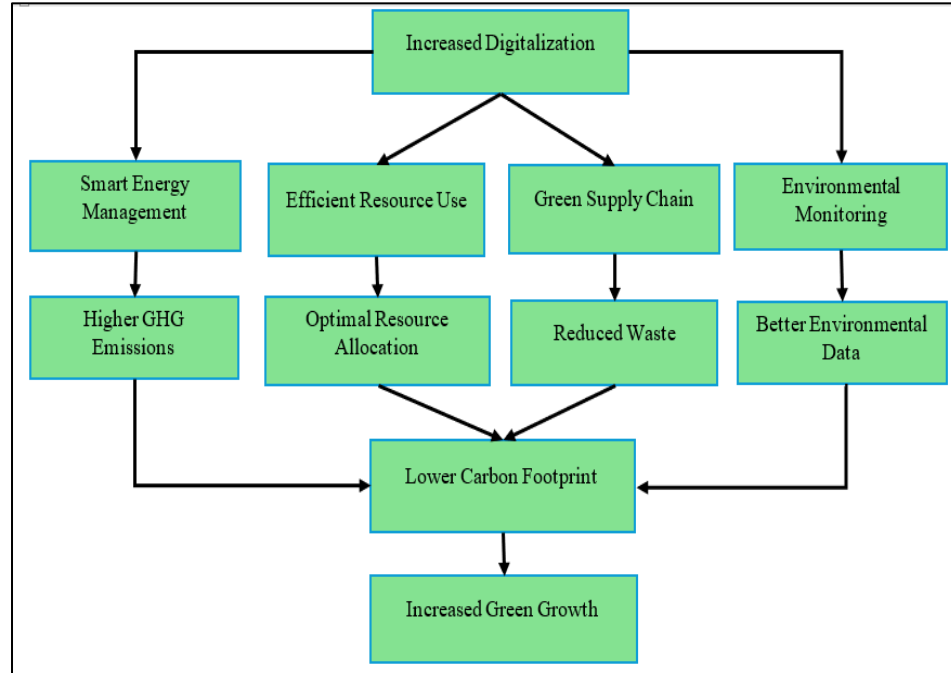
Increased Digitalization

Smart Energy Management

Efficient Resource Use

Green Supply Chain

Environmental Monitoring

Higher GHG Emissions

Optimal Resource Allocation

Reduced Waste

Better Environmental Data

Lower Carbon Footprint

Increased Green Growth